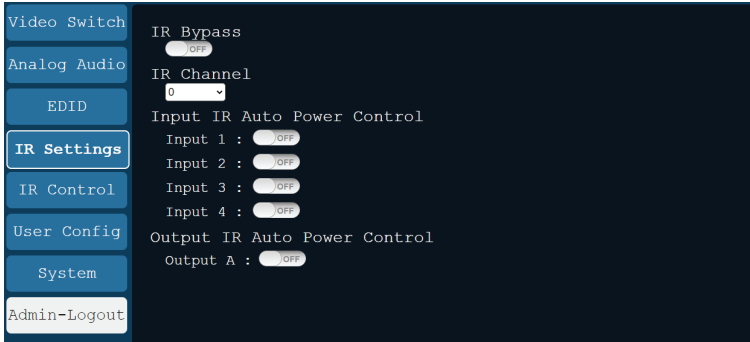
Video Switch
Analog Audio
EDID
IR Settings
IR Control
User Config
System
Admin-Logout

IR Bypass
OFF
IR Channel
0
Input IR Auto Power Control
Input 1 : OFF
Input 2 : OFF
Input 3 : OFF
Input 4 : OFF
Output IR Auto Power Control
Output A : OFF